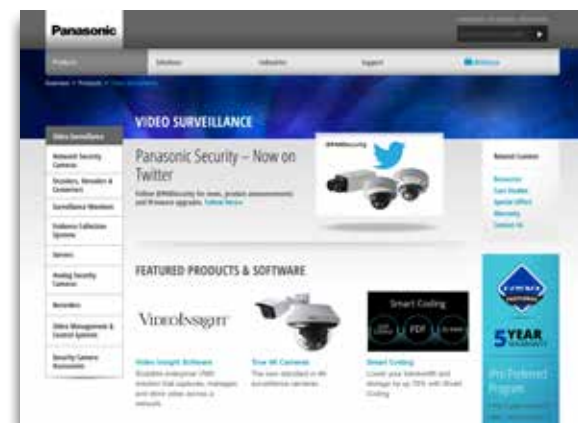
Panasonic

Products Solutions Industries Support

Video Surveillance

VIDEO SURVEILLANCE

Video Surveillance
Network Security Cameras
Encoders, Decoders & Converters
Surveillance Monitors
Evidence Collection Systems
Servers
Analog Security Cameras
Recorders
Video Management & Control Systems
Security Camera Accessories

Panasonic Security – Now on Twitter

Follow @PNASecurity for news, product announcements and firmware upgrades. Follow Now »

@PNASecurity

Related Content
Resources
Case Studies
Special Offers
Warranty
Contact Us

FEATURED PRODUCTS & SOFTWARE

VideoInsight

Video Insight Software
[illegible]

True 4K Cameras
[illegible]

Smart Coding
Smart Coding
Cover your bandwidth and storage by up to 70% with Smart Coding

5YEAR

Pro Preferred Program